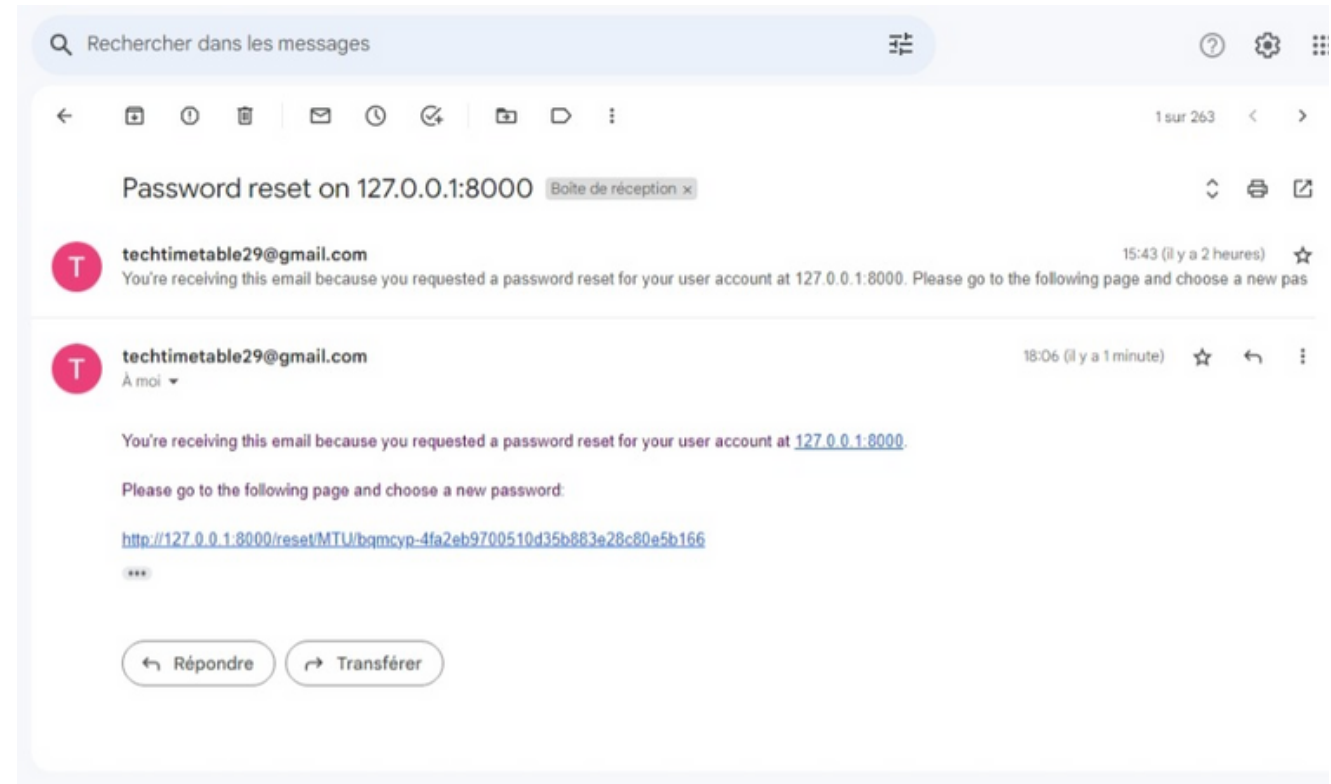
Rechercher dans les messages

1 sur 263

Password reset on 127.0.0.1:8000 Boîte de réception ×

T techtimetable29@gmail.com 15:43 (il y a 2 heures)
You're receiving this email because you requested a password reset for your user account at 127.0.0.1:8000. Please go to the following page and choose a new pas

T techtimetable29@gmail.com 18:06 (il y a 1 minute)
À moi

You're receiving this email because you requested a password reset for your user account at 127.0.0.1:8000.

Please go to the following page and choose a new password:

http://127.0.0.1:8000/reset/MTU/bqmcyp-4fa2eb9700510d35b883e28c80e5b166

•••

Répondre Transférer